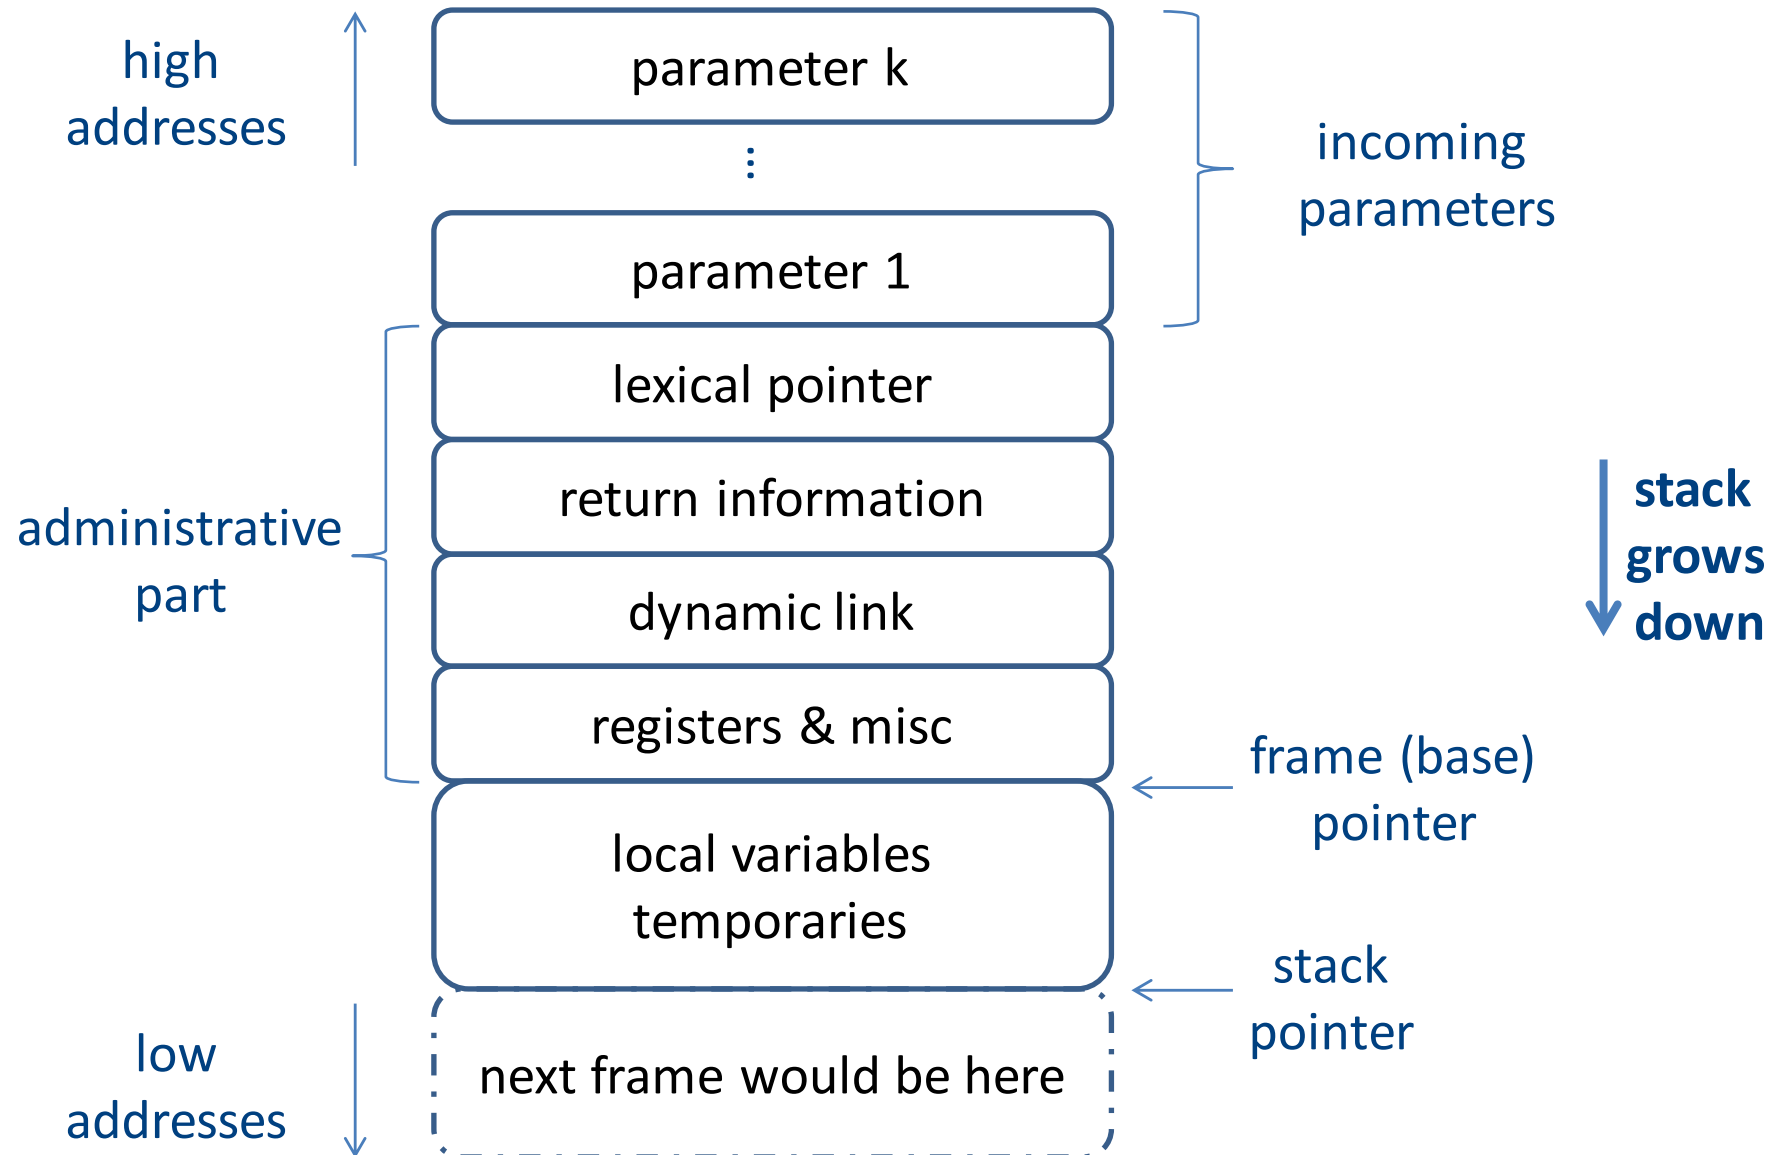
high addresses

parameter k

⋮

parameter 1

incoming parameters

lexical pointer

return information

dynamic link

registers & misc

administrative part

stack grows down

frame (base) pointer

local variables temporaries

stack pointer

next frame would be here

low addresses